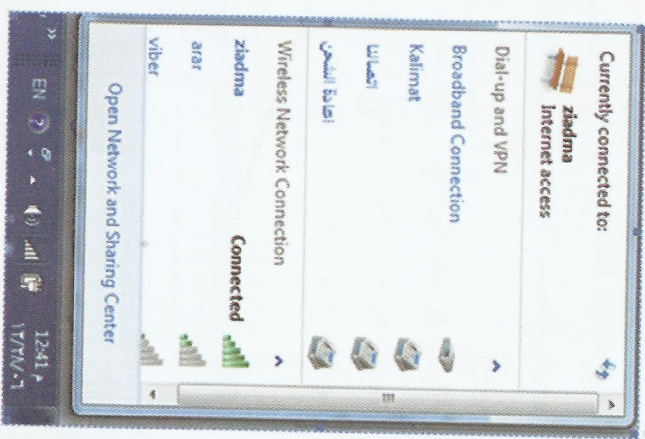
Currently connected to:
ziadma
Internet access

Dial-up and VPN

Broadband Connection

Kalimat

اتصالنا

إعادة الشحن

Wireless Network Connection

ziadma Connected

arar

viber

Open Network and Sharing Center

EN

12:41

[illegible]